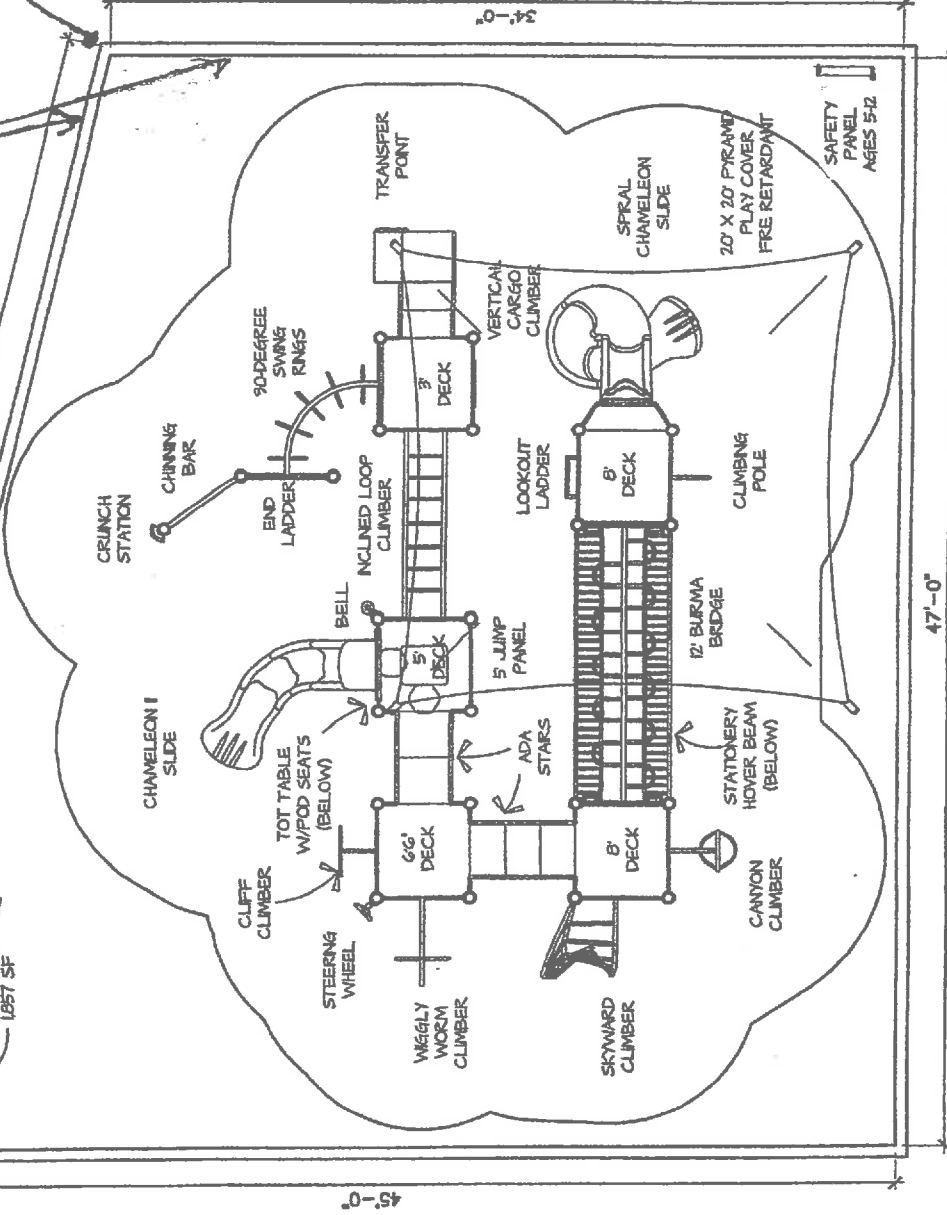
34'-0"

1857 SF

TRANSFER POINT

SAFETY PANEL AGES 5-12

SPIRAL CHAMELEON SLIDE

20' X 20' PYRAMID PLAY COVER FIRE RETARDANT

VERTICAL CARGO CLIMBER

90-DEGREE SWING RINGS

3' DECK

CHINNING BAR

CRUNCH STATION

END LADDER

INCLINED LOOP CLIMBER

LOOKOUT LADDER

8' DECK

CLIMBING POLE

BELL

5' DECK

5' JUMP PANEL

12' BURMA BRIDGE

CHAMELEON I SLIDE

TOT TABLE W/POD SEATS (BELOW)

ADA STARS

STATIONERY HOVER BEAM (BELOW)

CLIFF CLIMBER

6'6' DECK

8' DECK

STEERING WHEEL

CANYON CLIMBER

WIGGLY WORM CLIMBER

SKYWARD CLIMBER

47'-0"

45'-0"